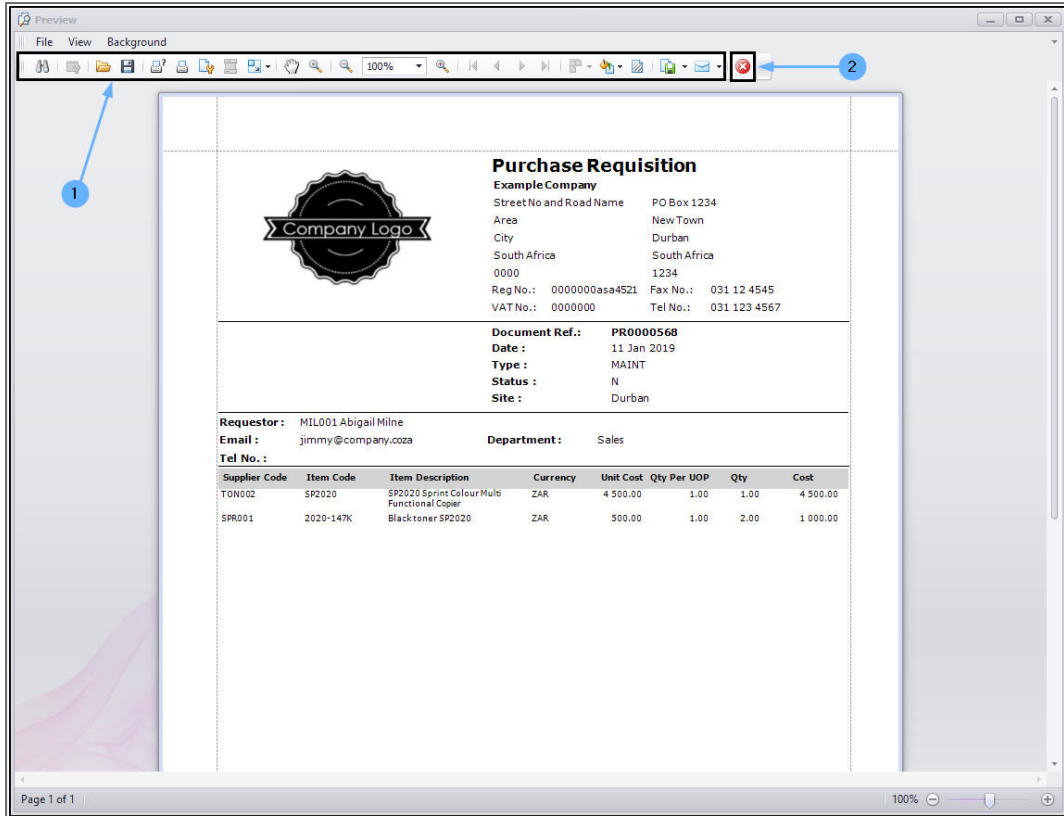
Preview

File View Background

100%

1

2

Purchase Requisition

Example Company

Company Logo

Street No and Road Name
Area
City
South Africa
0000

PO Box 1234
New Town
Durban
South Africa
1234

Reg No.: 0000000asa4521 Fax No.: 031 12 4545
VAT No.: 0000000 Tel No.: 031 123 4567

Document Ref.: PR0000568
Date : 11 Jan 2019
Type : MAINT
Status : N
Site : Durban

Requestor : MIL001 Abigail Milne
Email : jimmy@company.coza Department : Sales
Tel No. :

| Supplier Code | Item Code | Item Description | Currency | Unit Cost | Qty Per UOP | Qty | Cost |
|---|---|---|---|---|---|---|---|
| TON002 | SP2020 | SP2020 Sprint Colour Multi Functional Copier | ZAR | 4 500.00 | 1.00 | 1.00 | 4 500.00 |
| SPR001 | 2020-147K | Black toner SP2020 | ZAR | 500.00 | 1.00 | 2.00 | 1 000.00 |

Page 1 of 1

100%